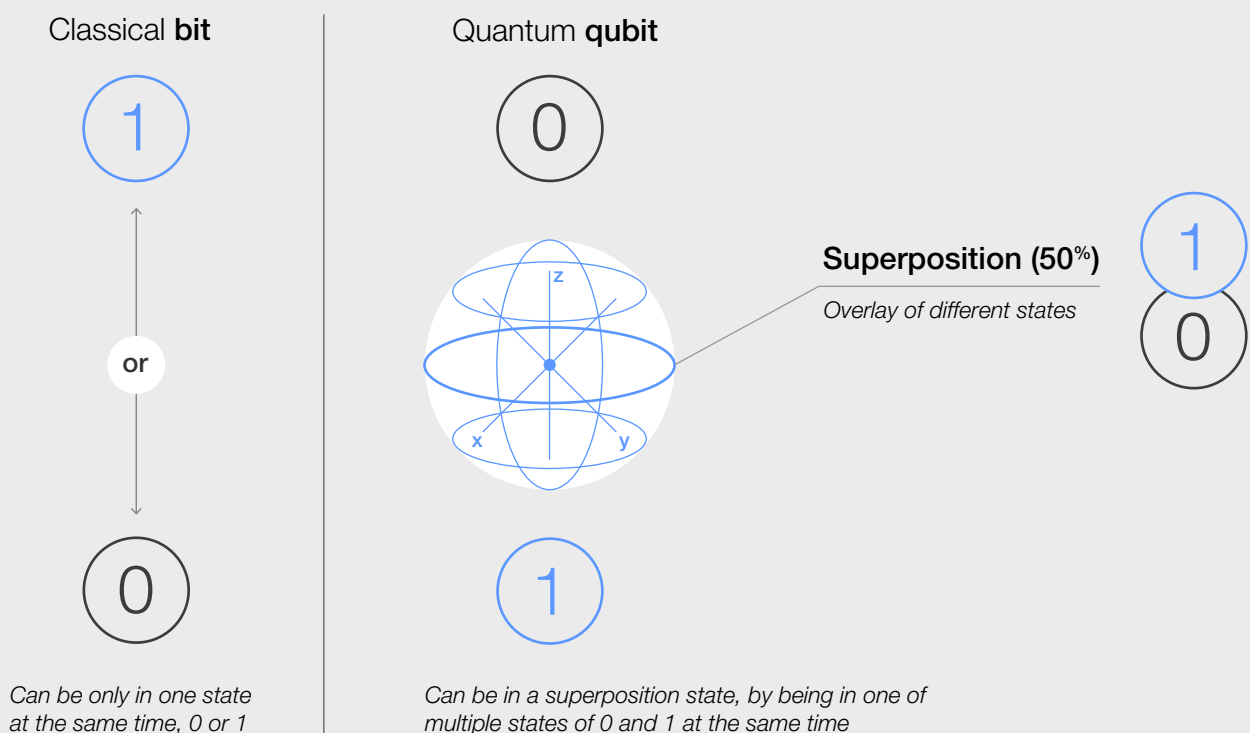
Classical **bit**

1

or

0

Can be only in one state at the same time, 0 or 1

Quantum **qubit**

0

z

x

y

1

**Superposition (50%)**

*Overlay of different states*

1

0

Can be in a superposition state, by being in one of multiple states of 0 and 1 at the same time